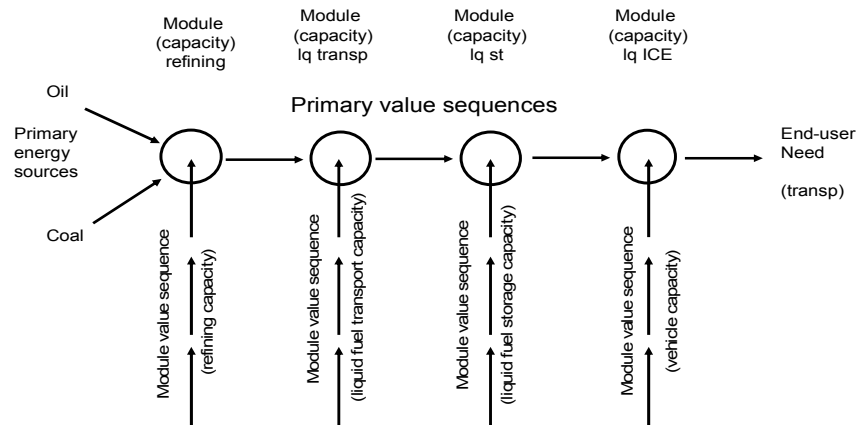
Module (capacity) refining

Module (capacity) lq transp

Module (capacity) lq st

Module (capacity) lq ICE

Oil

Primary energy sources

Coal

Primary value sequences

End-user Need

(transp)

Module value sequence

(refining capacity)

Module value sequence

(liquid fuel transport capacity)

Module value sequence

(liquid fuel storage capacity)

Module value sequence

(vehicle capacity)